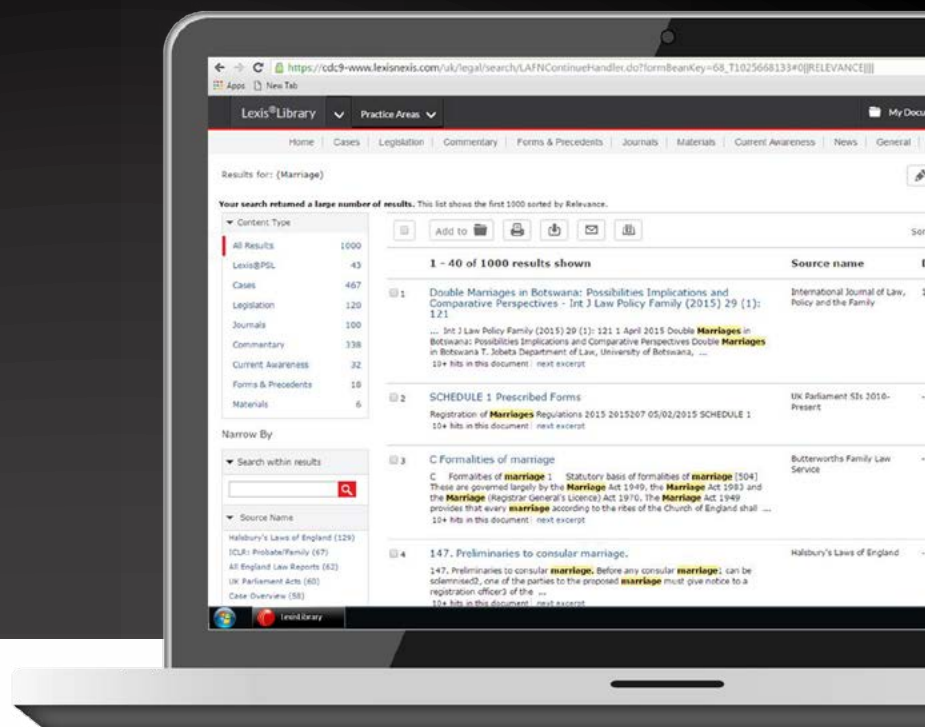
https://cdc9-www.lexisnexis.com/uk/legal/search/LAFNContinueHandler.do?formBeanKey=68_T1025668133#0||RELEVANCE||||

Apps New Tab

Lexis®Library Practice Areas My Docu

Home | Cases | Legislation | Commentary | Forms & Precedents | Journals | Materials | Current Awareness | News | General

Results for: (Marriage)

Your search returned a large number of results. This list shows the first 1000 sorted by Relevance.

Content Type

| | |
|---|---|
| All Results | 1000 |
| Lexis®PSL | 43 |
| Cases | 467 |
| Legislation | 120 |
| Journals | 100 |
| Commentary | 338 |
| Current Awareness | 32 |
| Forms & Precedents | 18 |
| Materials | 6 |

Narrow By

Search within results

Source Name

Halsbury's Laws of England (129)
ICLR: Probate/Family (67)
All England Law Reports (62)
UK Parliament Acts (60)
Case Overview (58)

Add to

1 - 40 of 1000 results shown

Source name

Sor

1 Double Marriages in Botswana: Possibilities Implications and Comparative Perspectives - Int J Law Policy Family (2015) 29 (1): 121

... Int J Law Policy Family (2015) 29 (1): 121 1 April 2015 Double Marriages in Botswana: Possibilities Implications and Comparative Perspectives Double Marriages in Botswana T. Jobeta Department of Law, University of Botswana, ...
10+ hits in this document | next excerpt

International Journal of Law, Policy and the Family

2 SCHEDULE 1 Prescribed Forms

Registration of Marriages Regulations 2015 2015207 05/02/2015 SCHEDULE 1
10+ hits in this document | next excerpt

UK Parliament SIs 2010-Present

3 C Formalities of marriage

C Formalities of marriage 1 Statutory basis of formalities of marriage [504] These are governed largely by the Marriage Act 1949, the Marriage Act 1983 and the Marriage (Registrar General's Licence) Act 1970. The Marriage Act 1949 provides that every marriage according to the rites of the Church of England shall ...
10+ hits in this document | next excerpt

Butterworths Family Law Service

4 147. Preliminaries to consular marriage.

147. Preliminaries to consular marriage. Before any consular marriage1 can be solemnised2, one of the parties to the proposed marriage must give notice to a registration officer3 of the ...
10+ hits in this document | next excerpt

Halsbury's Laws of England

LexisLibrary